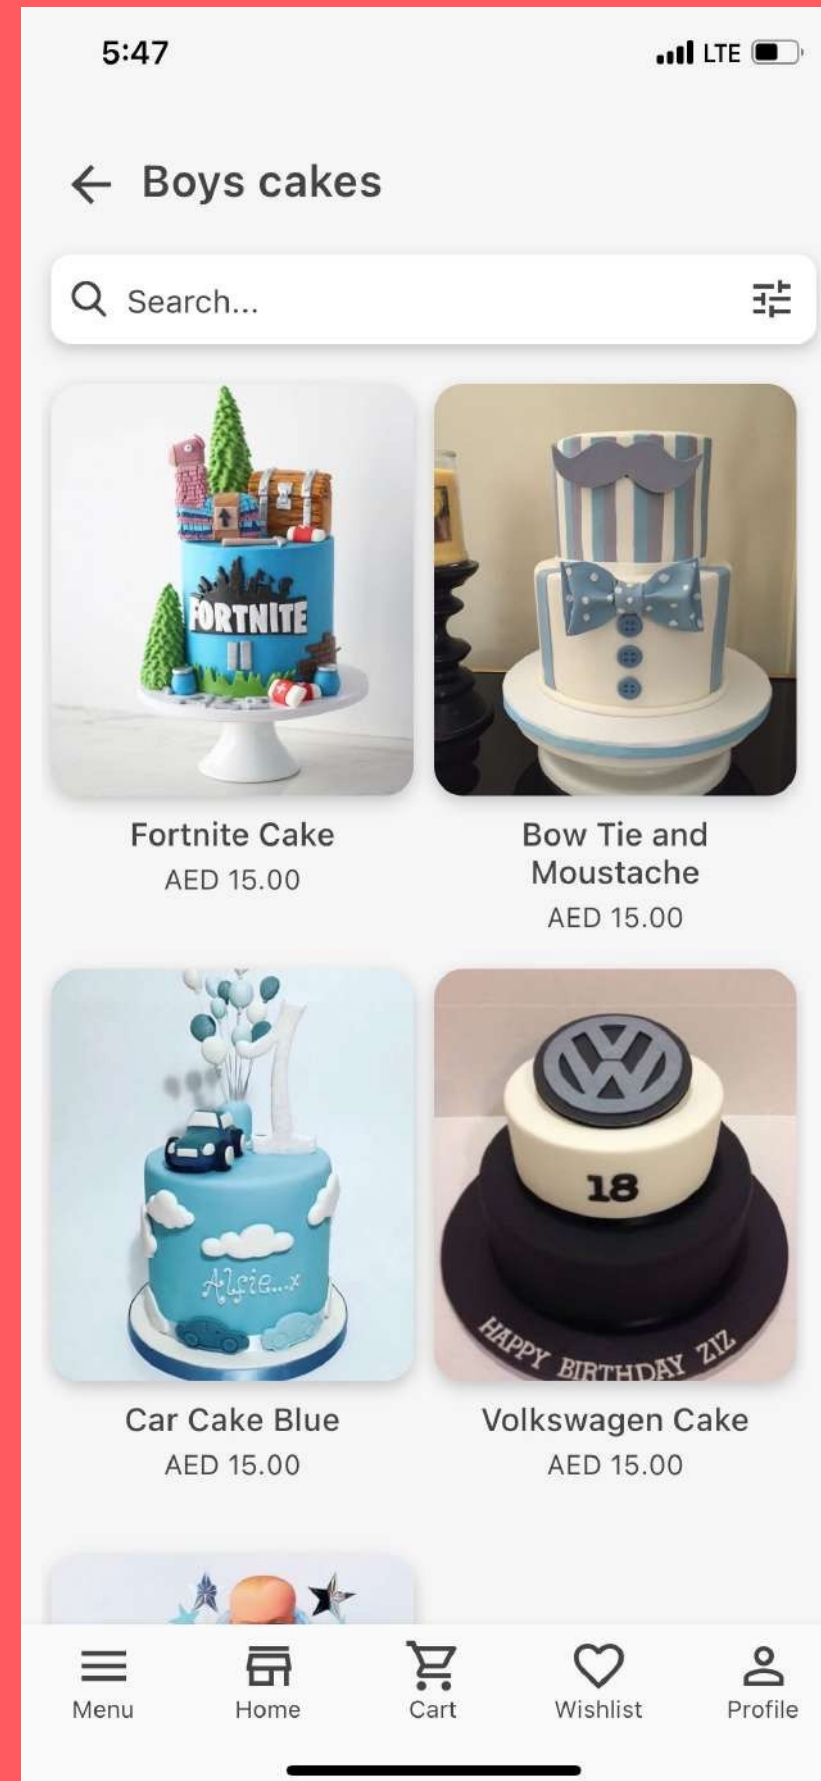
5:47
LTE

Boys cakes

Search...

FORTNITE

Fortnite Cake
AED 15.00

Bow Tie and Moustache
AED 15.00

Alfie...x

Car Cake Blue
AED 15.00

18
HAPPY BIRTHDAY ZIZ

Volkswagen Cake
AED 15.00

Menu
Home
Cart
Wishlist
Profile